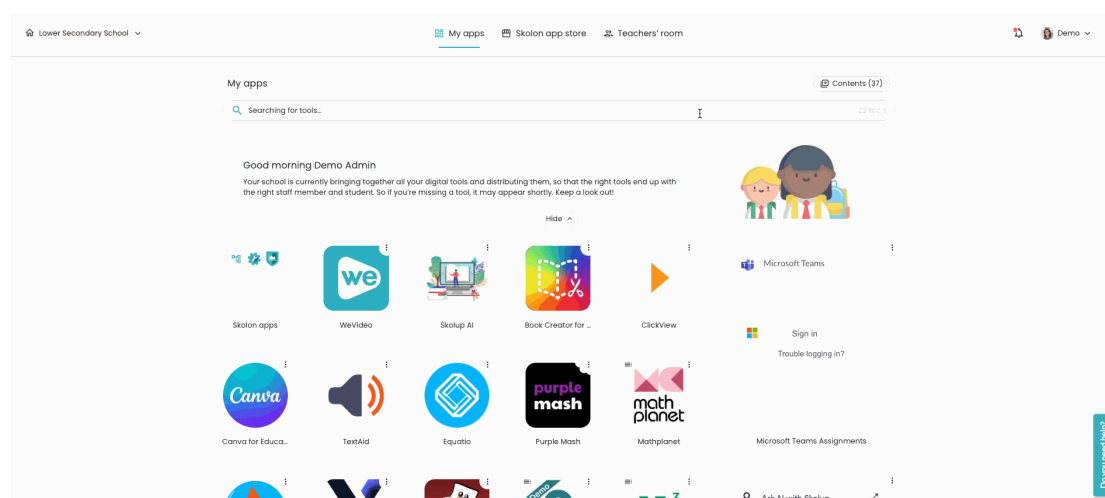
Lower Secondary School

My apps

Skolon app store

Teachers' room

Demo

My apps

Contents (37)

Searching for tools...

22 tools

Good morning Demo Admin

Your school is currently bringing together all your digital tools and distributing them, so that the right tools end up with the right staff member and student. So if you're missing a tool, it may appear shortly. Keep a look out!

Hide

Skolon apps

we

WeVideo

Skolup AI

Book Creator for ...

ClickView

Microsoft Teams

Sign in

Trouble logging in?

Canva

Canva for Educa...

TextAid

Equatio

purple mash

Purple Mash

math planet

Mathplanet

Microsoft Teams Assignments

Ask AI with Skolup

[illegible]